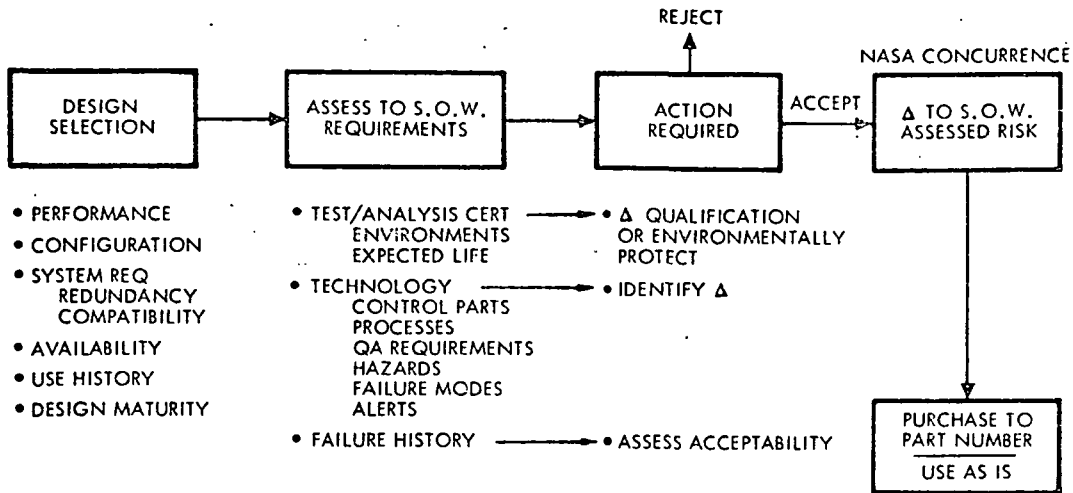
REJECT

NASA CONCURRENCE

DESIGN SELECTION

ASSESS TO S.O.W. REQUIREMENTS

ACTION REQUIRED

ACCEPT

$\Delta$ TO S.O.W. ASSESSED RISK

• PERFORMANCE
• CONFIGURATION
• SYSTEM REQ
REDUNDANCY
COMPATIBILITY
• AVAILABILITY
• USE HISTORY
• DESIGN MATURITY

• TEST/ANALYSIS CERT
ENVIRONMENTS
EXPECTED LIFE
• TECHNOLOGY
CONTROL PARTS
PROCESSES
QA REQUIREMENTS
HAZARDS
FAILURE MODES
ALERTS
• FAILURE HISTORY

• $\Delta$ QUALIFICATION OR ENVIRONMENTALLY PROTECT
• IDENTIFY $\Delta$
• ASSESS ACCEPTABILITY

PURCHASE TO PART NUMBER
USE AS IS